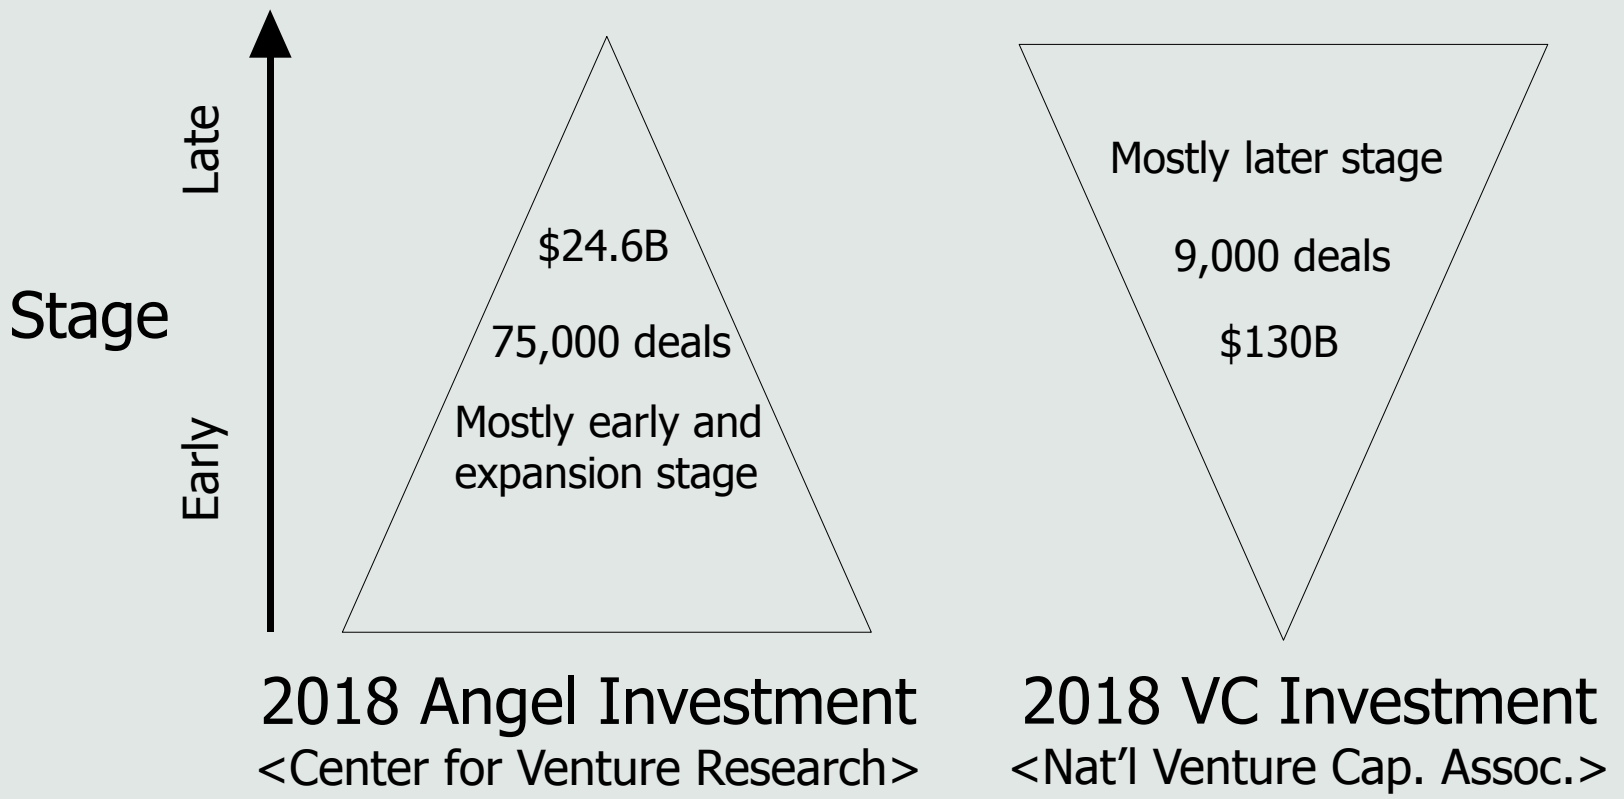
Late

Stage

Early

\$24.6B

75,000 deals

Mostly early and expansion stage

Mostly later stage

9,000 deals

\$130B

2018 Angel Investment
<Center for Venture Research>

2018 VC Investment
<Nat'l Venture Cap. Assoc.>